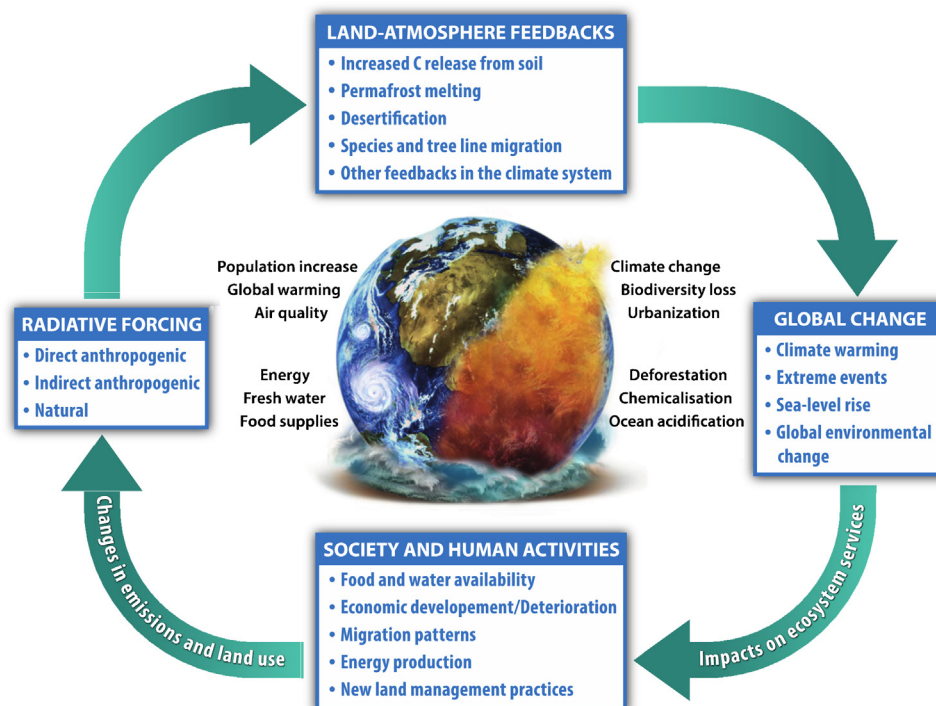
LAND-ATMOSPHERE FEEDBACKS
• Increased C release from soil
• Permafrost melting
• Desertification
• Species and tree line migration
• Other feedbacks in the climate system

Population increase
Global warming
Air quality

Energy
Fresh water
Food supplies

Climate change
Biodiversity loss
Urbanization

Deforestation
Chemicalisation
Ocean acidification

RADIATIVE FORCING
• Direct anthropogenic
• Indirect anthropogenic
• Natural

GLOBAL CHANGE
• Climate warming
• Extreme events
• Sea-level rise
• Global environmental change

Changes in emissions and land use

Impacts on ecosystem services

SOCIETY AND HUMAN ACTIVITIES
• Food and water availability
• Economic developement/Deterioration
• Migration patterns
• Energy production
• New land management practices